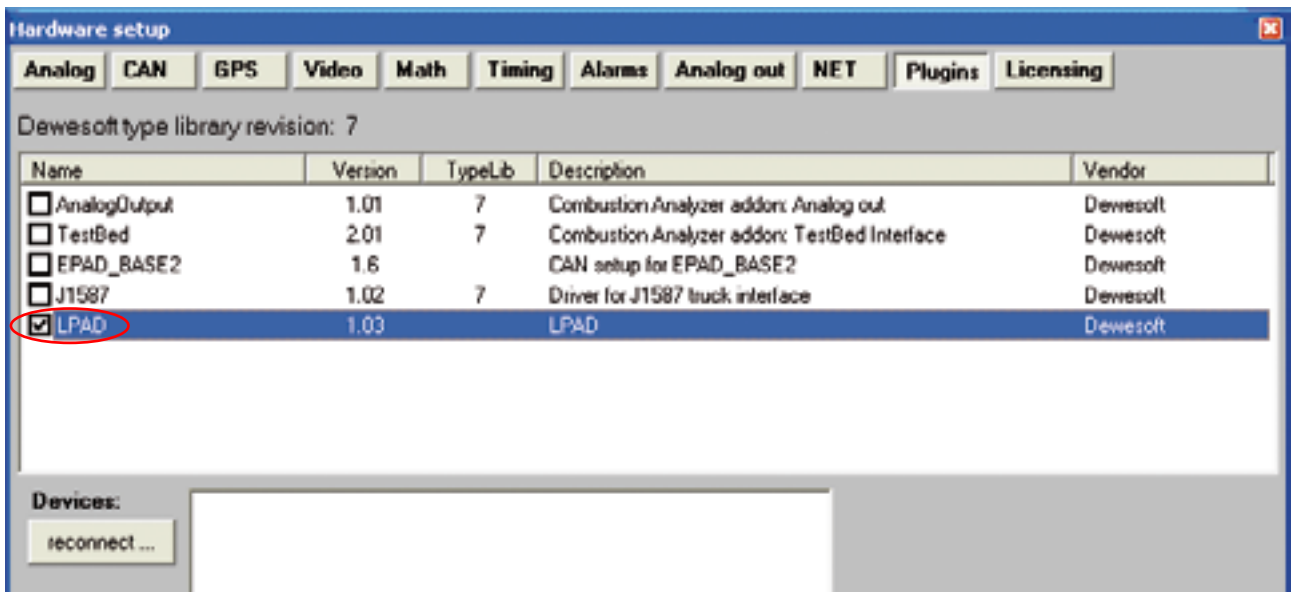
Hardware setup

Analog | CAN | GPS | Video | Math | Timing | Alarms | Analog out | NET | Plugins | Licensing

Dewesoft type library revision: 7

| Name | Version | TypeLib | Description | Vendor |
|---|---|---|---|---|
| AnalogOutput | 1.01 | 7 | Combustion Analyzer addon: Analog out | Dewesoft |
| TestBed | 2.01 | 7 | Combustion Analyzer addon: TestBed Interface | Dewesoft |
| EPAD_BASE2 | 1.6 | | CAN setup for EPAD_BASE2 | Dewesoft |
| J1587 | 1.02 | 7 | Driver for J1587 truck interface | Dewesoft |
| LPAD | 1.03 | | LPAD | Dewesoft |

Devices:

reconnect ...